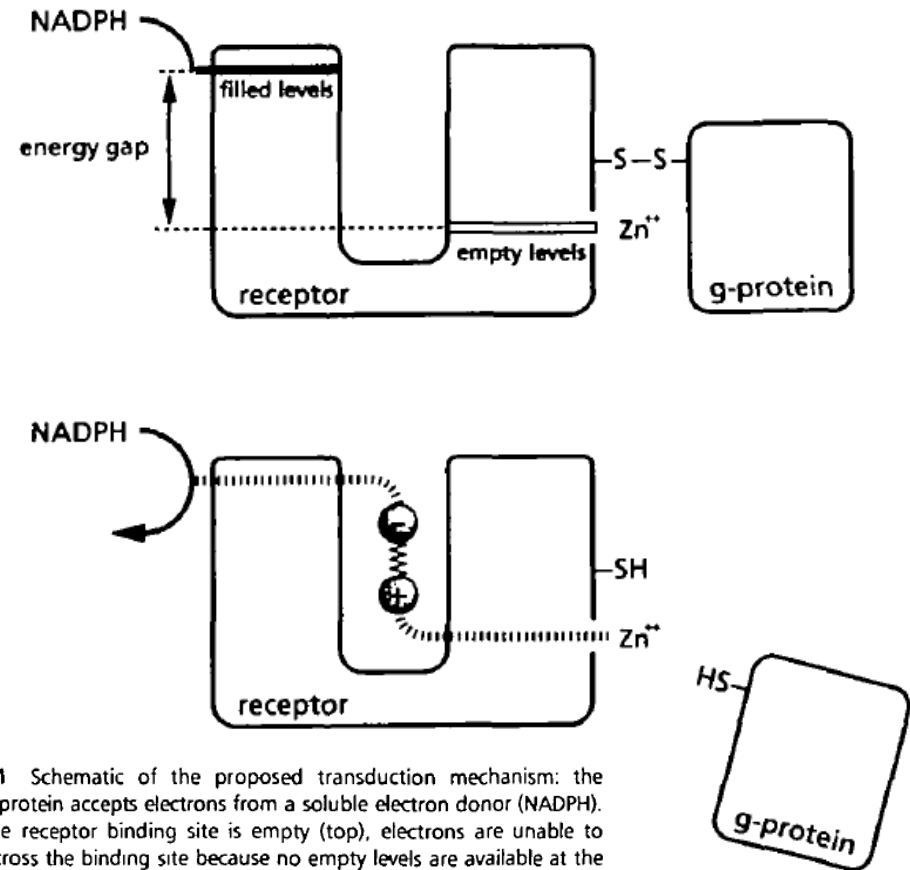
NADPH

filled levels

energy gap

-S—S-

Zn$^{++}$

empty levels

receptor

g-protein

NADPH

-SH

Zn$^{++}$

receptor

HS-

g-protein

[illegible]1 Schematic of the proposed transduction mechanism: the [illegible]protein accepts electrons from a soluble electron donor (NADPH). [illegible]e receptor binding site is empty (top), electrons are unable to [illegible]ross the binding site because no empty levels are available at the